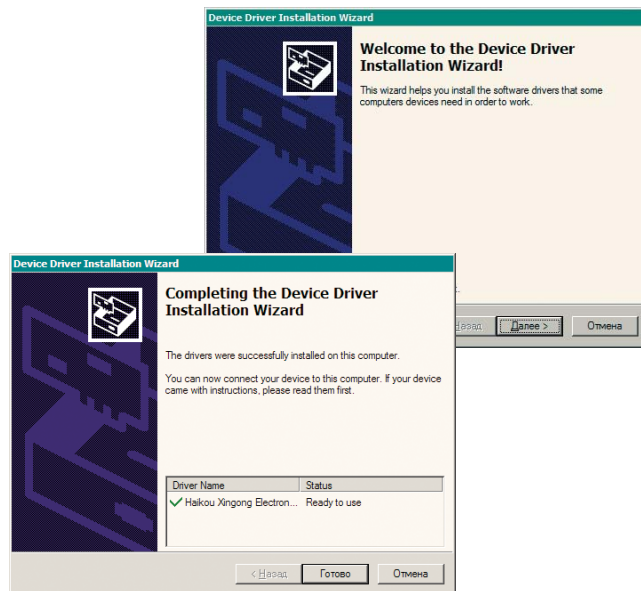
Device Driver Installation Wizard

Welcome to the Device Driver Installation Wizard!

This wizard helps you install the software drivers that some computers devices need in order to work.

Назад

Далее >

Отмена

Device Driver Installation Wizard

Completing the Device Driver Installation Wizard

The drivers were successfully installed on this computer.

You can now connect your device to this computer. If your device came with instructions, please read them first.

| Driver Name | Status |
|---|---|
| Haikou Xingong Electron... | Ready to use |

< Назад

Готово

Отмена